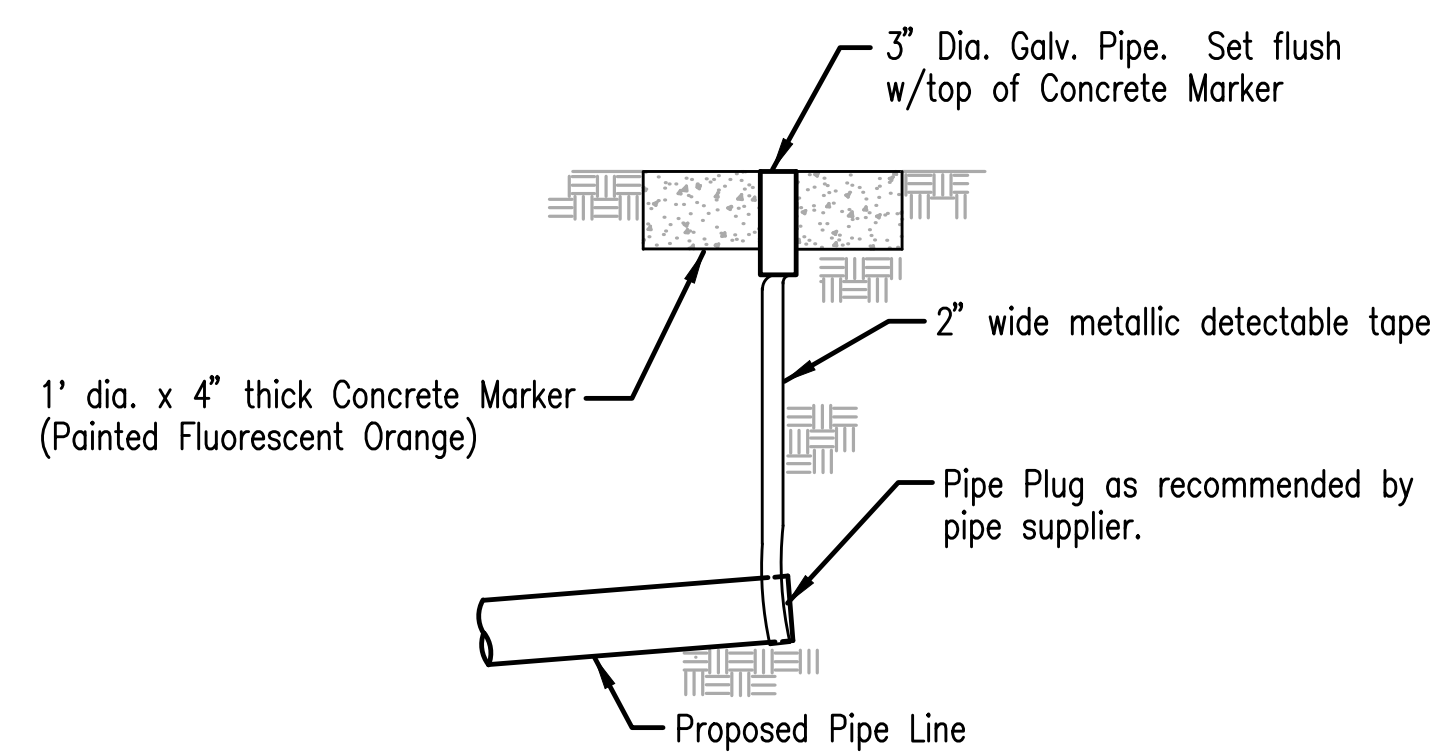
3" Dia. Galv. Pipe. Set flush w/top of Concrete Marker

2" wide metallic detectable tape

1' dia. x 4" thick Concrete Marker (Painted Fluorescent Orange)

Pipe Plug as recommended by pipe supplier.

Proposed Pipe Line